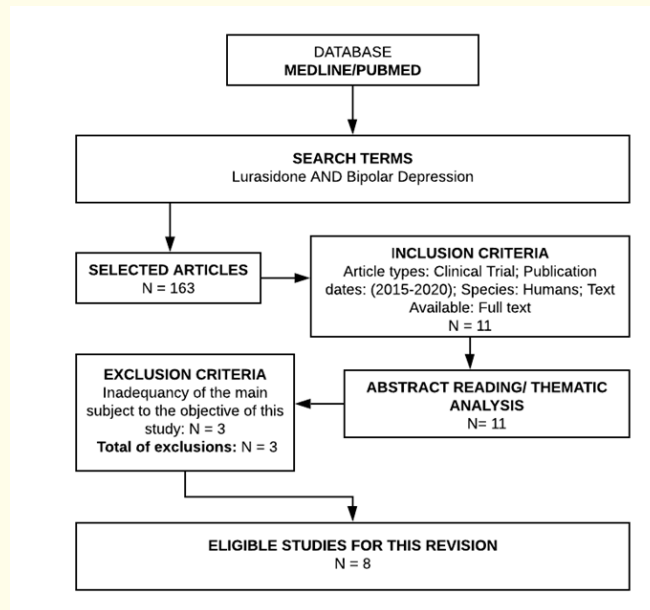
DATABASE
MEDLINE/PUBMED

SEARCH TERMS
Lurasidone AND Bipolar Depression

SELECTED ARTICLES
N = 163

INCLUSION CRITERIA
Article types: Clinical Trial; Publication dates: (2015-2020); Species: Humans; Text Available: Full text
N = 11

ABSTRACT READING/ THEMATIC ANALYSIS
N= 11

EXCLUSION CRITERIA
Inadequancy of the main subject to the objective of this study: N = 3
Total of exclusions: N = 3

ELIGIBLE STUDIES FOR THIS REVISION
N = 8